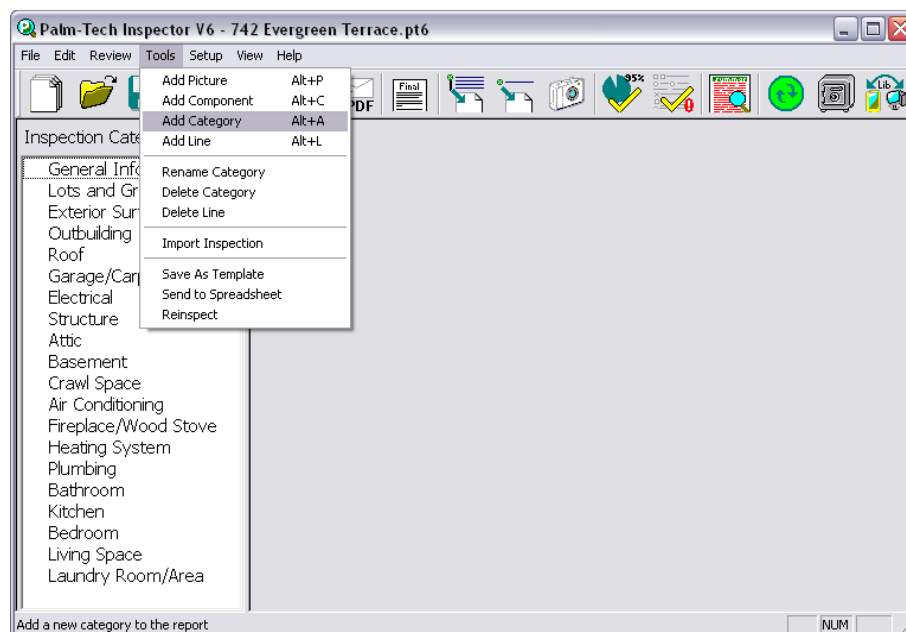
Palm-Tech Inspector V6 - 742 Evergreen Terrace.pt6

File Edit Review Tools Setup View Help

PDF Final 95% Lib

Inspection Cate

General Info
Lots and Gr
Exterior Sur
Outbuilding
Roof
Garage/Carp
Electrical
Structure
Attic
Basement
Crawl Space
Air Conditioning
Fireplace/Wood Stove
Heating System
Plumbing
Bathroom
Kitchen
Bedroom
Living Space
Laundry Room/Area

Add Picture Alt+P
Add Component Alt+C
Add Category Alt+A
Add Line Alt+L

Rename Category
Delete Category
Delete Line

Import Inspection

Save As Template
Send to Spreadsheet
Reinspect

Add a new category to the report

NUM